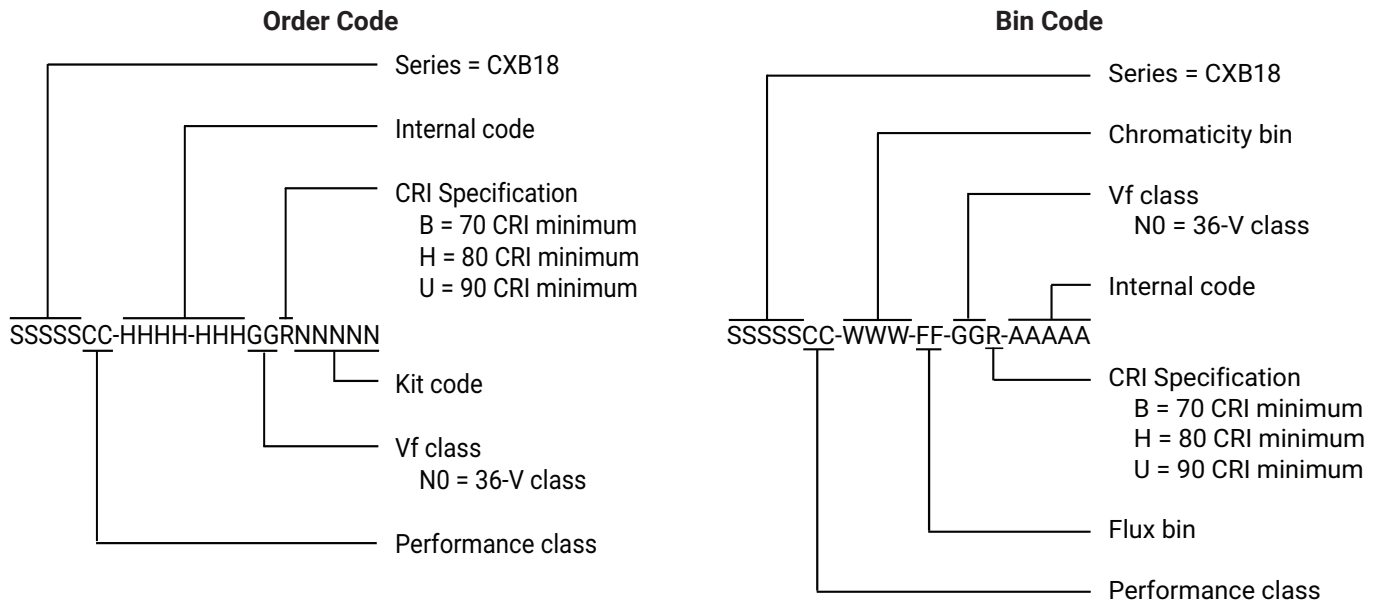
Order Code

Series = CXB18

Internal code

CRI Specification
B = 70 CRI minimum
H = 80 CRI minimum
U = 90 CRI minimum

SSSSSCC-HHHH-HHHGGRNNNNN

Kit code

Vf class
N0 = 36-V class

Performance class

Bin Code

Series = CXB18

Chromaticity bin

Vf class
N0 = 36-V class

Internal code

SSSSSCC-WWW-FF-GGR-AAAAA

CRI Specification
B = 70 CRI minimum
H = 80 CRI minimum
U = 90 CRI minimum

Flux bin

Performance class